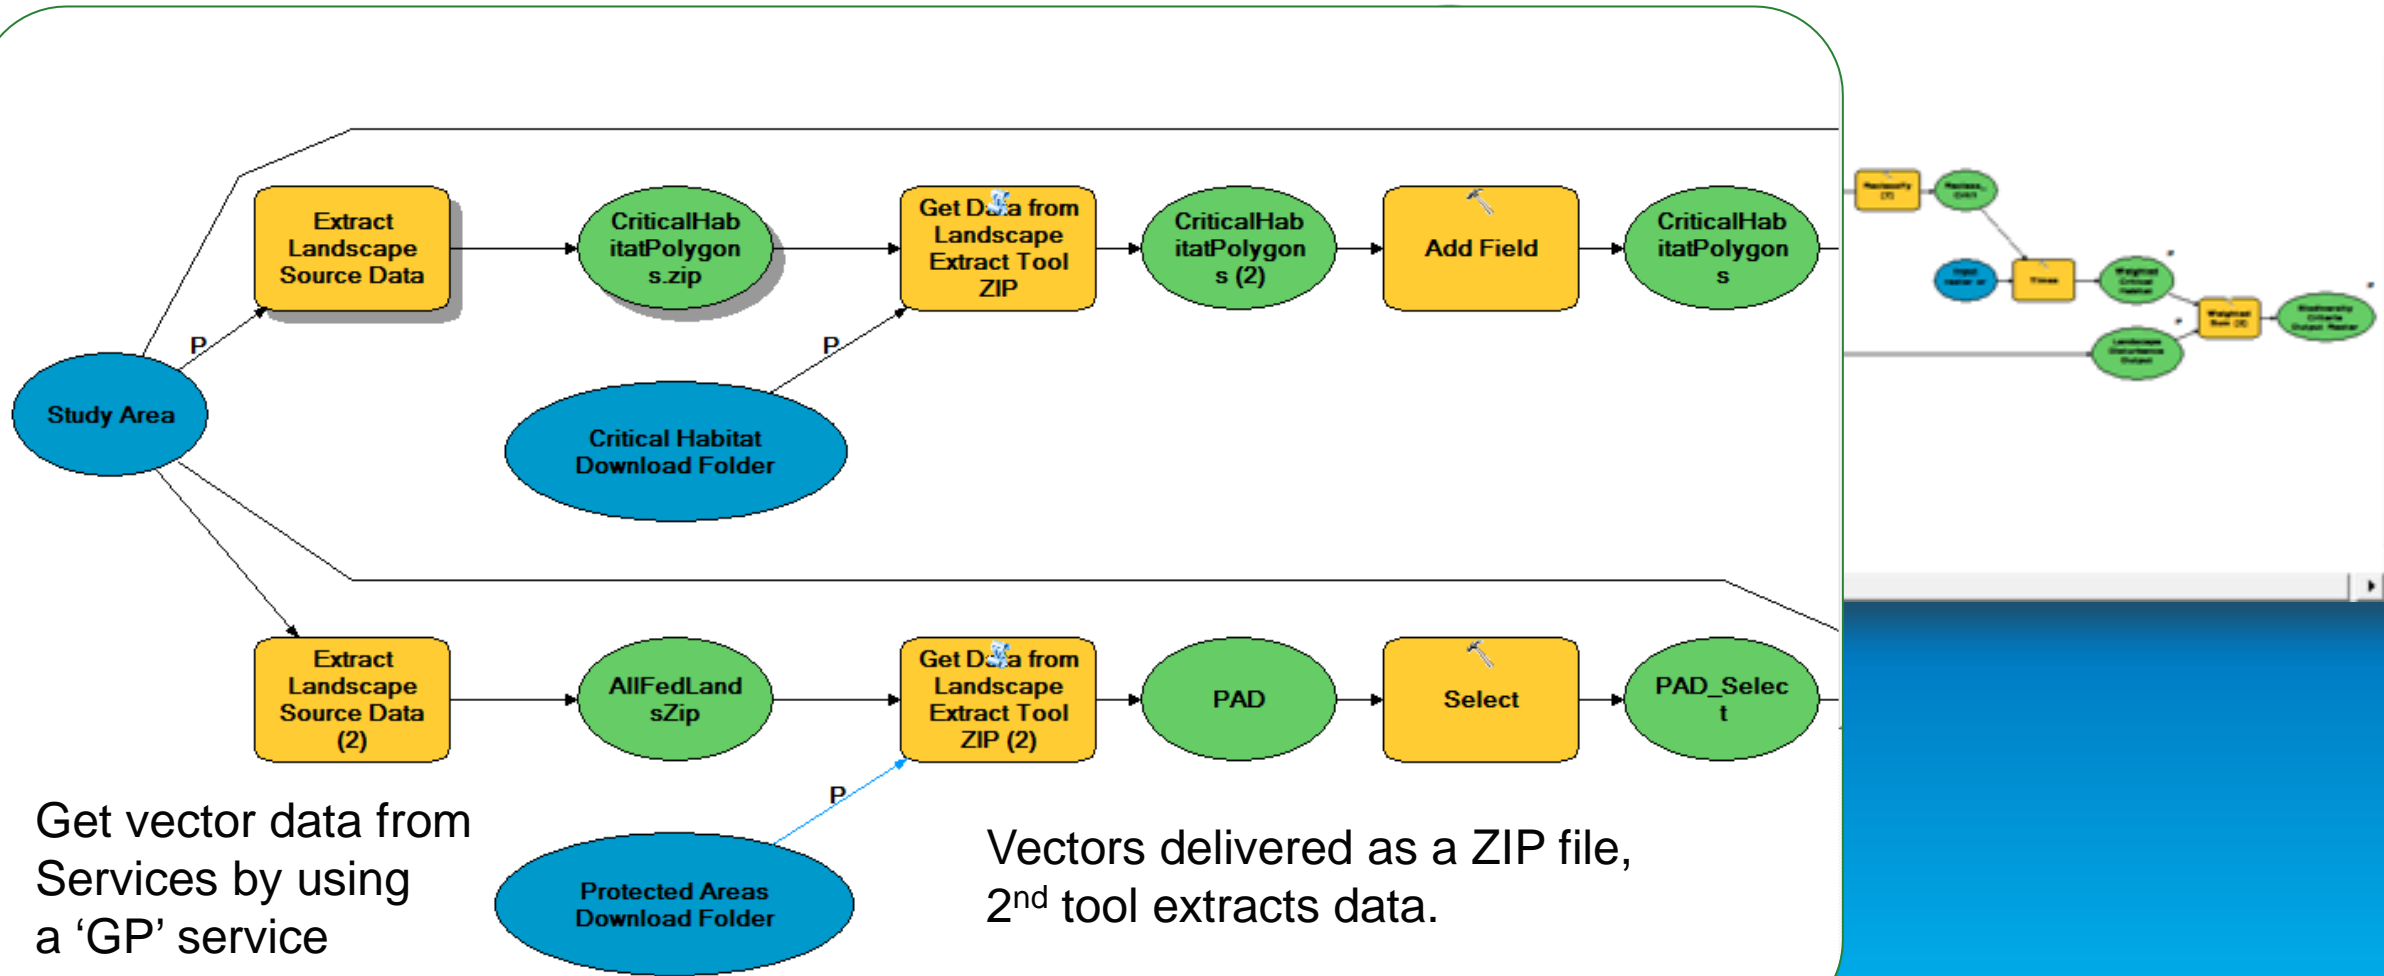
Extract Landscape Source Data

CriticalHabitatPolygons.zip

Get Data from Landscape Extract Tool ZIP

CriticalHabitatPolygons (2)

Add Field

CriticalHabitatPolygons

P

P

Study Area

Critical Habitat Download Folder

Extract Landscape Source Data (2)

AllFedLandsZip

Get Data from Landscape Extract Tool ZIP (2)

PAD

Select

PAD_Select

P

Get vector data from Services by using a ‘GP’ service

Protected Areas Download Folder

Vectors delivered as a ZIP file, 2$^{nd}$ tool extracts data.

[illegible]